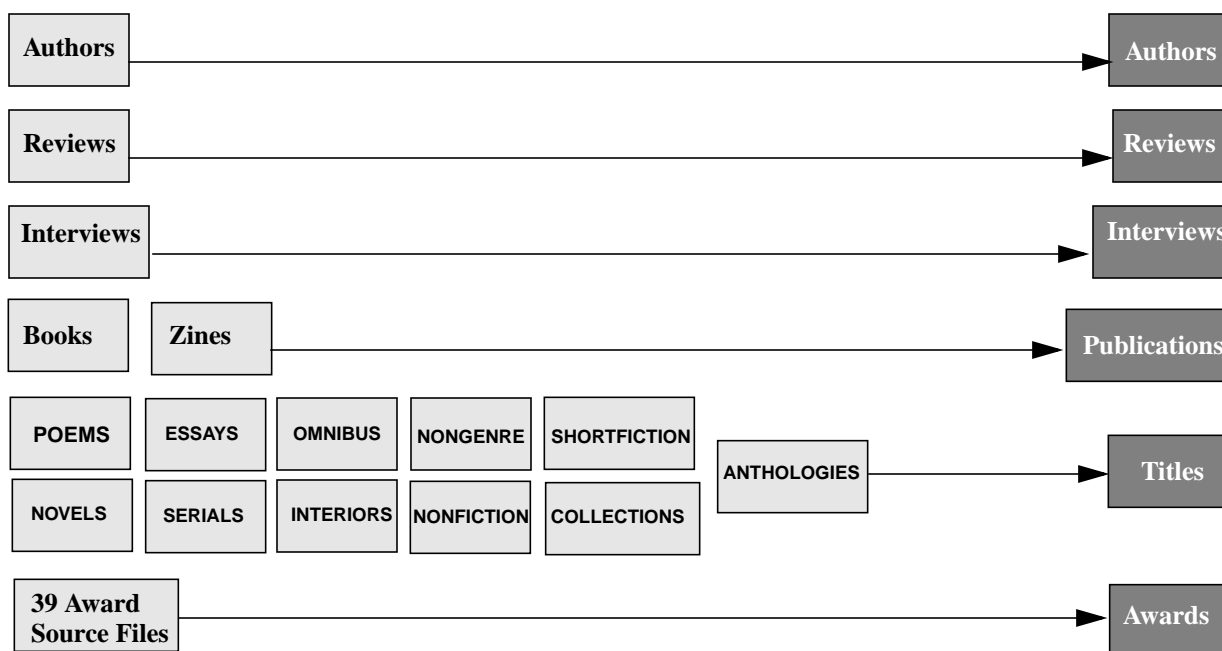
Authors

Authors

Reviews

Reviews

Interviews

Interviews

Books

Zines

Publications

POEMS

ESSAYS

OMNIBUS

NONGENRE

SHORTFICTION

NOVELS

SERIALS

INTERIORS

NONFICTION

COLLECTIONS

ANTHOLOGIES

Titles

39 Award Source Files

Awards